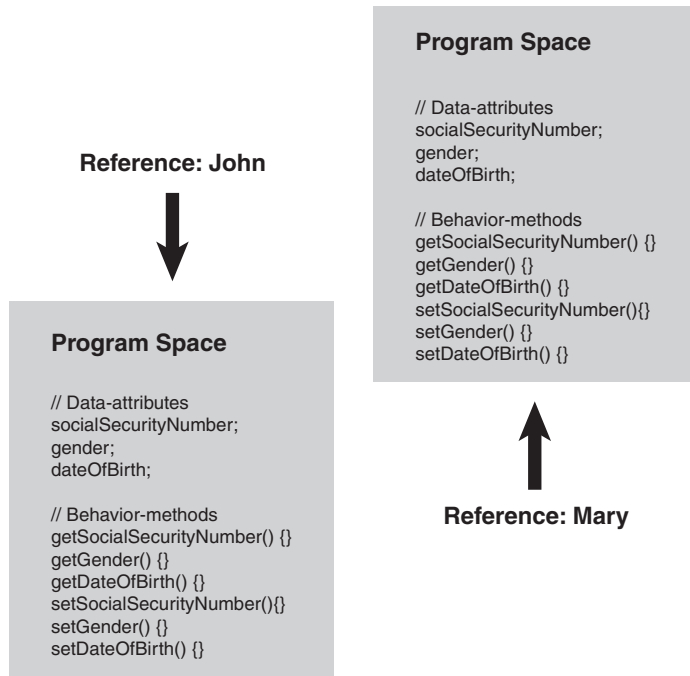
Program Space

// Data-attributes
socialSecurityNumber;
gender;
dateOfBirth;

// Behavior-methods
getSocialSecurityNumber() {}
getGender() {}
getDateOfBirth() {}
setSocialSecurityNumber(){}
setGender() {}
setDateOfBirth() {}

Reference: John

Program Space

// Data-attributes
socialSecurityNumber;
gender;
dateOfBirth;

// Behavior-methods
getSocialSecurityNumber() {}
getGender() {}
getDateOfBirth() {}
setSocialSecurityNumber(){}
setGender() {}
setDateOfBirth() {}

Reference: Mary